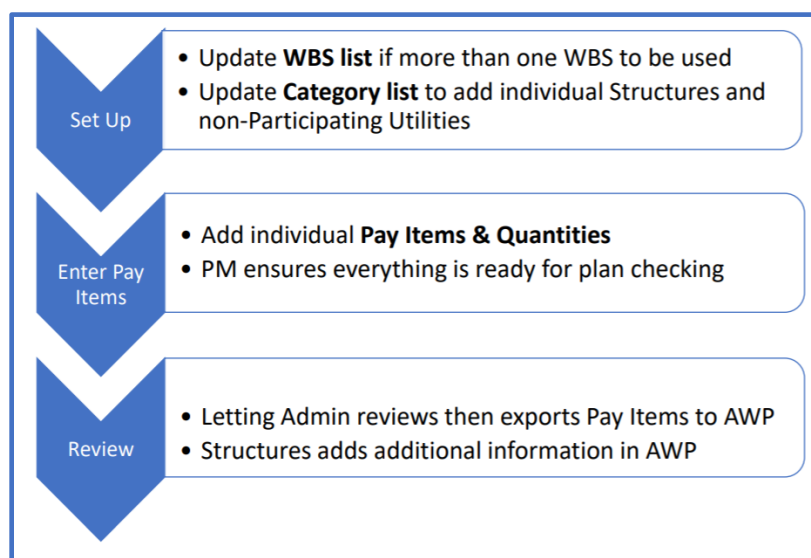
Set Up

- Update **WBS list** if more than one WBS to be used
- Update **Category list** to add individual Structures and non-Participating Utilities

Enter Pay Items

- Add individual **Pay Items & Quantities**
- PM ensures everything is ready for plan checking

Review

- Letting Admin reviews then exports Pay Items to AWP
- Structures adds additional information in AWP